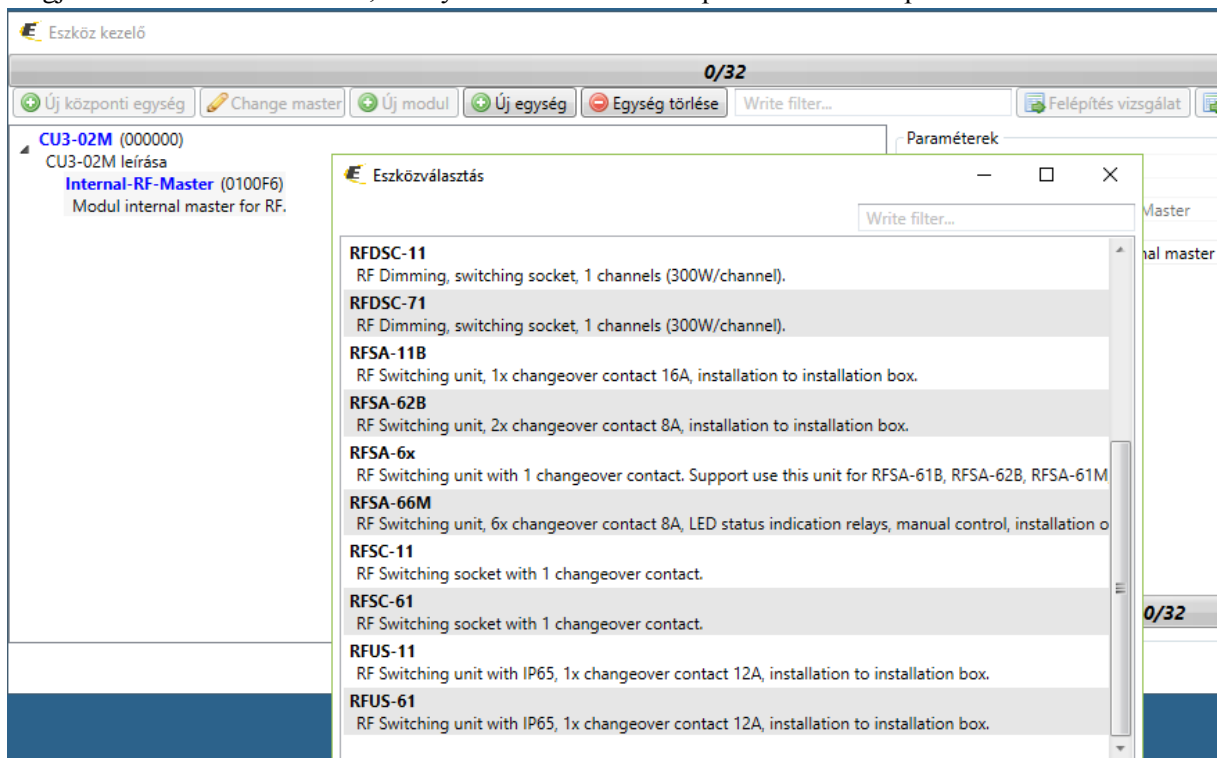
Eszköz kezelő

0/32

Új központi egység | Change master | Új modul | Új egység | Egység törlése | Write filter... | Felépítés vizsgálat

CU3-02M (000000)
CU3-02M leírása
Internal-RF-Master (0100F6)
Modul internal master for RF.

Paraméterek
Master
nal master

0/32

Eszközválasztás

Write filter...

RFDSC-11
RF Dimming, switching socket, 1 channels (300W/channel).
RFDSC-71
RF Dimming, switching socket, 1 channels (300W/channel).
RFSA-11B
RF Switching unit, 1x changeover contact 16A, installation to installation box.
RFSA-62B
RF Switching unit, 2x changeover contact 8A, installation to installation box.
RFSA-6x
RF Switching unit with 1 changeover contact. Support use this unit for RFSA-61B, RFSA-62B, RFSA-61M
RFSA-66M
RF Switching unit, 6x changeover contact 8A, LED status indication relays, manual control, installation o
RFSC-11
RF Switching socket with 1 changeover contact.
RFSC-61
RF Switching socket with 1 changeover contact.
RFUS-11
RF Switching unit with IP65, 1x changeover contact 12A, installation to installation box.
RFUS-61
RF Switching unit with IP65, 1x changeover contact 12A, installation to installation box.